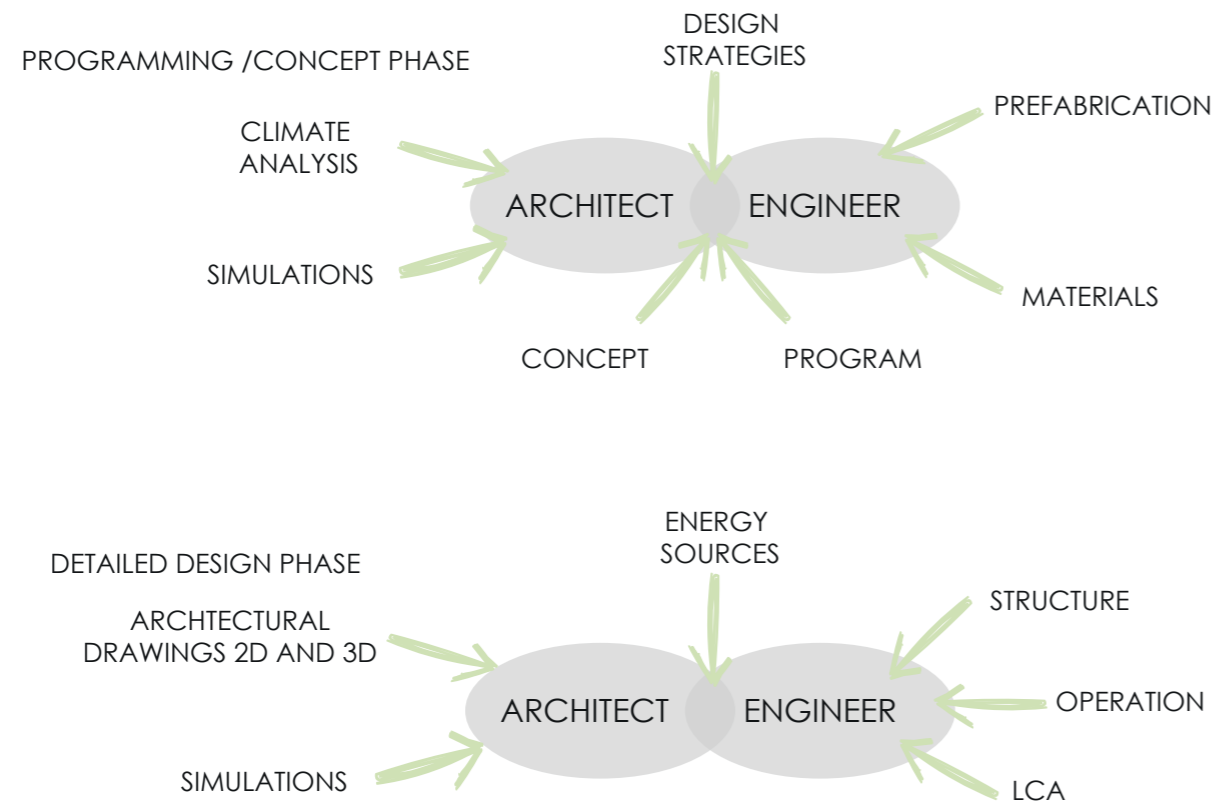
PROGRAMMING /CONCEPT PHASE

DESIGN STRATEGIES

PREFABRICATION

CLIMATE ANALYSIS

ARCHITECT

ENGINEER

SIMULATIONS

MATERIALS

CONCEPT

PROGRAM

DETAILED DESIGN PHASE

ENERGY SOURCES

STRUCTURE

ARCHTECTURAL DRAWINGS 2D AND 3D

ARCHITECT

ENGINEER

OPERATION

SIMULATIONS

LCA